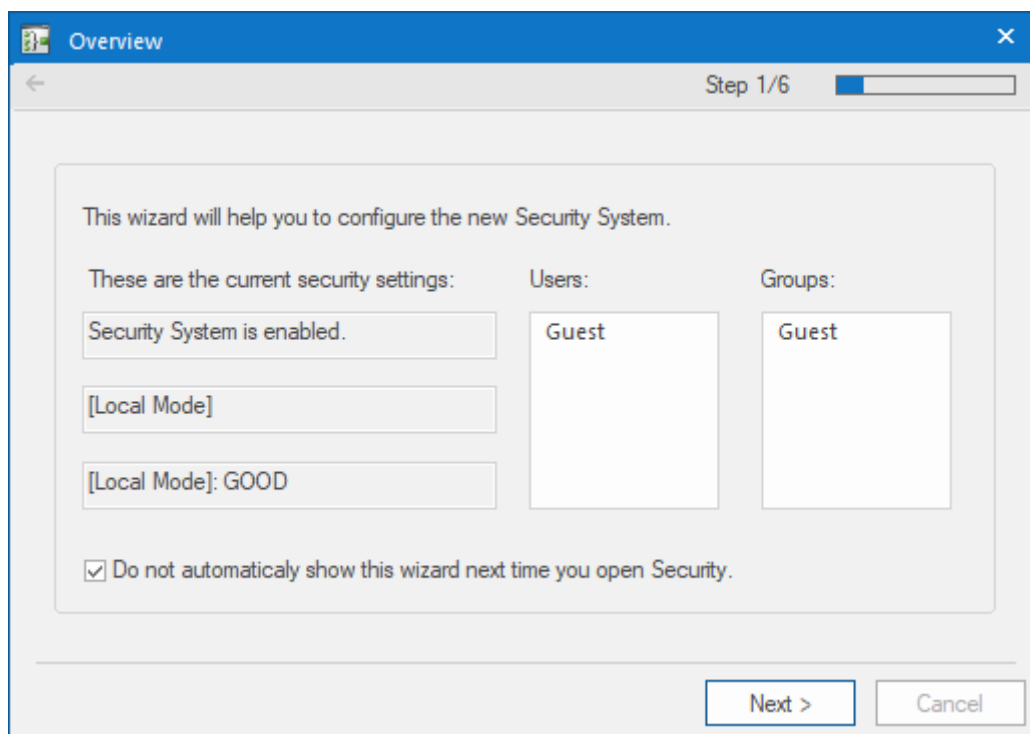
Overview

×

←

Step 1/6

This wizard will help you to configure the new Security System.

These are the current security settings:

Security System is enabled.

[Local Mode]

[Local Mode]: GOOD

Users:

Guest

Groups:

Guest

☑ Do not automaticaly show this wizard next time you open Security.

Next >

Cancel